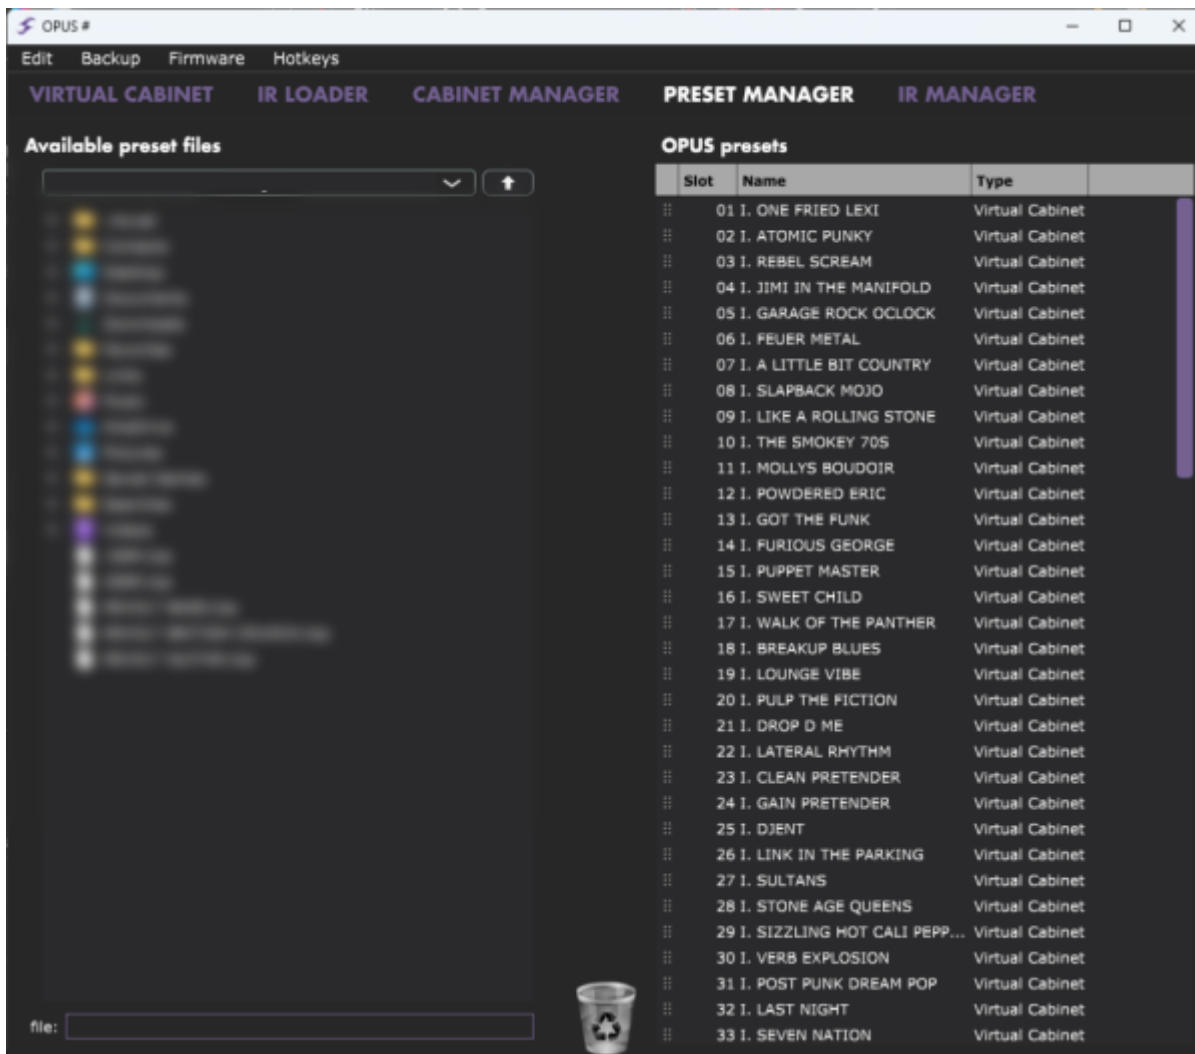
OPUS #

Edit Backup Firmware Hotkeys

VIRTUAL CABINET IR LOADER CABINET MANAGER PRESET MANAGER IR MANAGER

Available preset files

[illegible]

file:

OPUS presets

| Slot | Name | Type |
|---|---|---|
| 01 | I. ONE FRIED LEXI | Virtual Cabinet |
| 02 | I. ATOMIC PUNKY | Virtual Cabinet |
| 03 | I. REBEL SCREAM | Virtual Cabinet |
| 04 | I. JIMI IN THE MANIFOLD | Virtual Cabinet |
| 05 | I. GARAGE ROCK OCLOCK | Virtual Cabinet |
| 06 | I. FEUER METAL | Virtual Cabinet |
| 07 | I. A LITTLE BIT COUNTRY | Virtual Cabinet |
| 08 | I. SLAPBACK MOJO | Virtual Cabinet |
| 09 | I. LIKE A ROLLING STONE | Virtual Cabinet |
| 10 | I. THE SMOKEY 70S | Virtual Cabinet |
| 11 | I. MOLLYS BOUDOIR | Virtual Cabinet |
| 12 | I. POWDERED ERIC | Virtual Cabinet |
| 13 | I. GOT THE FUNK | Virtual Cabinet |
| 14 | I. FURIOUS GEORGE | Virtual Cabinet |
| 15 | I. PUPPET MASTER | Virtual Cabinet |
| 16 | I. SWEET CHILD | Virtual Cabinet |
| 17 | I. WALK OF THE PANTHER | Virtual Cabinet |
| 18 | I. BREAKUP BLUES | Virtual Cabinet |
| 19 | I. LOUNGE VIBE | Virtual Cabinet |
| 20 | I. PULP THE FICTION | Virtual Cabinet |
| 21 | I. DROP D ME | Virtual Cabinet |
| 22 | I. LATERAL RHYTHM | Virtual Cabinet |
| 23 | I. CLEAN PRETENDER | Virtual Cabinet |
| 24 | I. GAIN PRETENDER | Virtual Cabinet |
| 25 | I. DJENT | Virtual Cabinet |
| 26 | I. LINK IN THE PARKING | Virtual Cabinet |
| 27 | I. SULTANS | Virtual Cabinet |
| 28 | I. STONE AGE QUEENS | Virtual Cabinet |
| 29 | I. SIZZLING HOT CALI PEPP... | Virtual Cabinet |
| 30 | I. VERB EXPLOSION | Virtual Cabinet |
| 31 | I. POST PUNK DREAM POP | Virtual Cabinet |
| 32 | I. LAST NIGHT | Virtual Cabinet |
| 33 | I. SEVEN NATION | Virtual Cabinet |